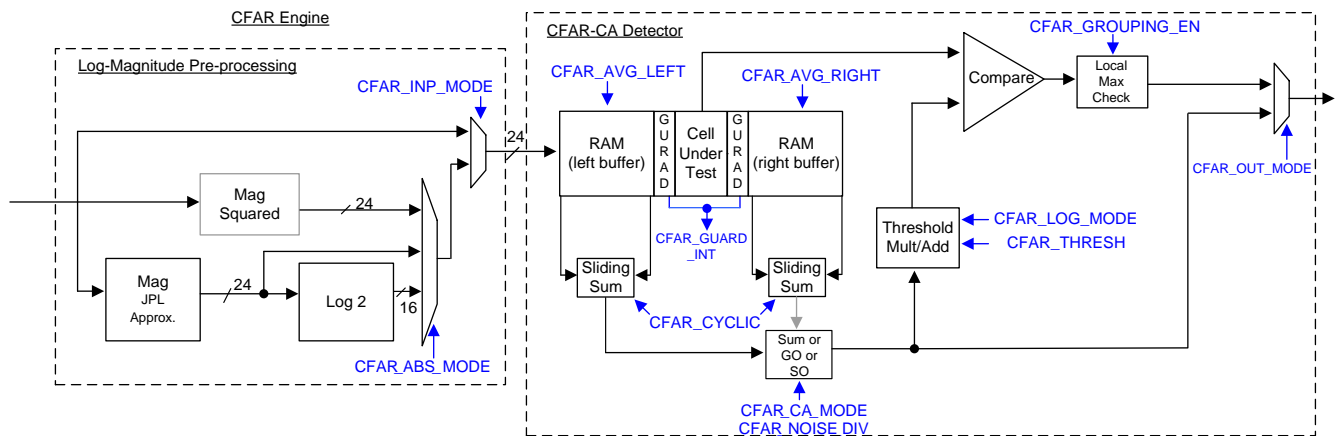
CFAR Engine

Log-Magnitude Pre-processing

CFAR_INP_MODE

24

Mag Squared

24

Mag JPL Approx.

24

Log 2

16

CFAR_ABS_MODE

CFAR-CA Detector

CFAR_AVG_LEFT

CFAR_AVG_RIGHT

RAM (left buffer)

G U R A D

Cell Under Test

G U R A D

RAM (right buffer)

CFAR_GUARD_INT

Sliding Sum

Sliding Sum

CFAR_CYCLIC

Sum or GO or SO

CFAR_CA_MODE
CFAR_NOISE_DIV

Compare

CFAR_GROUPING_EN

Local Max Check

Threshold Mult/Add

CFAR_LOG_MODE

CFAR_THRESH

CFAR_OUT_MODE